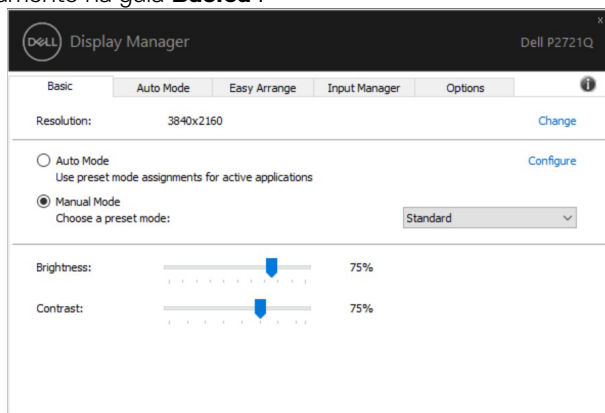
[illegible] na guia **Basic** .

DELL Display Manager

Dell P2721Q

×

| Basic | Auto Mode | Easy Arrange | Input Manager | Options |
|---|---|---|---|---|

Resolution: 3840x2160

Change

Auto Mode

Use preset mode assignments for active applications

Configure

Manual Mode

Choose a preset mode:

Standard

Brightness: 75%

Contrast: 75%